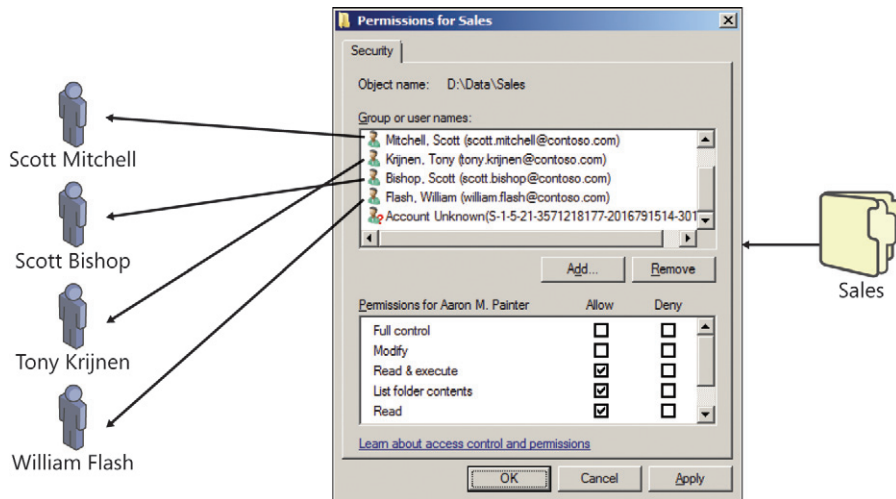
Scott Mitchell

Scott Bishop

Tony Krijnen

William Flash

Permissions for Sales

Security

Object name: D:\Data\Sales

Group or user names:

Mitchell, Scott (scott.mitchell@contoso.com)
Krijnen, Tony (tony.krijnen@contoso.com)
Bishop, Scott (scott.bishop@contoso.com)
Flash, William (william.flash@contoso.com)
Account Unknown(S-1-5-21-3571218177-2016791514-301

Add...
Remove

Permissions for Aaron M. Painter | Allow | Deny

| Permission | Allow | Deny |
|---|---|---|
| Full control | ☐ | ☐ |
| Modify | ☐ | ☐ |
| Read & execute | ☑ | ☐ |
| List folder contents | ☑ | ☐ |
| Read | ☑ | ☐ |

Learn about access control and permissions

OK
Cancel
Apply

Sales